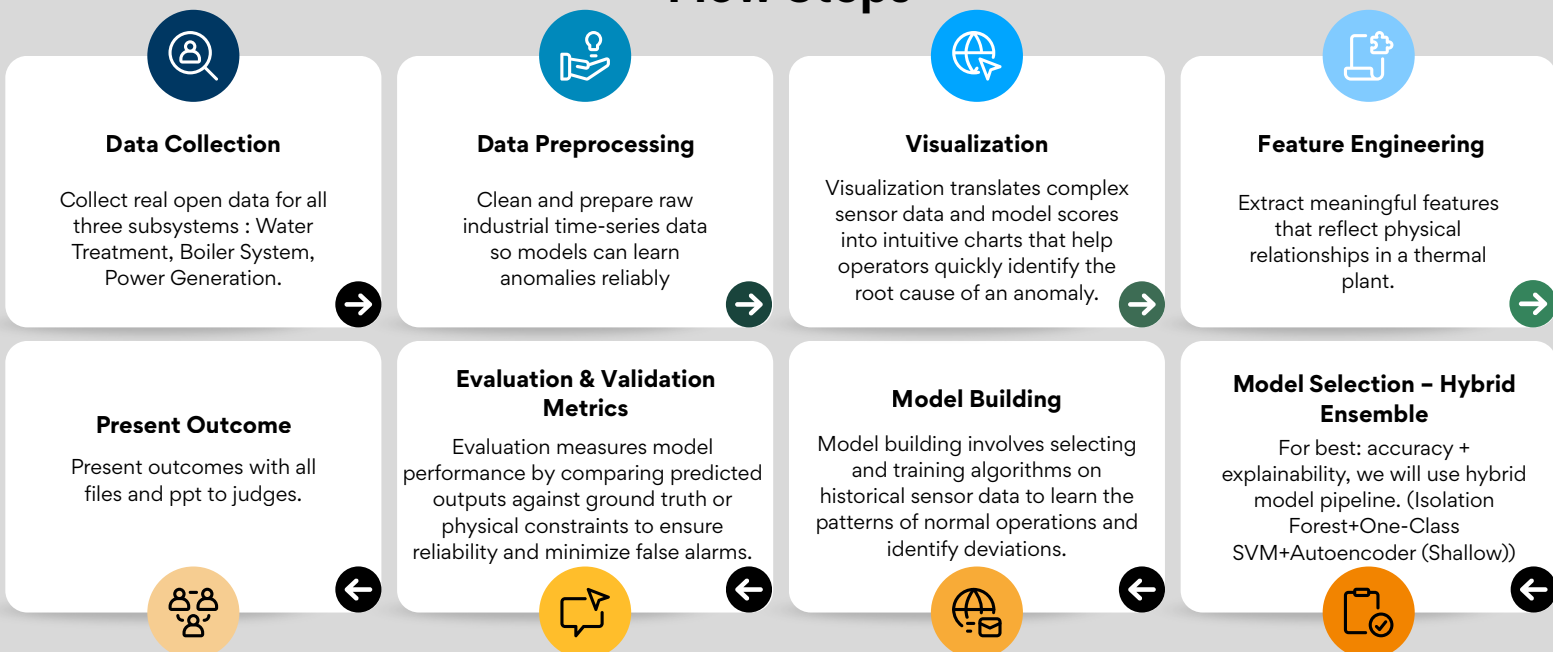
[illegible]

Data Collection

Collect real open data for all three subsystems : Water Treatment, Boiler System, Power Generation.

Data Preprocessing

Clean and prepare raw industrial time-series data so models can learn anomalies reliably

Visualization

Visualization translates complex sensor data and model scores into intuitive charts that help operators quickly identify the root cause of an anomaly.

Feature Engineering

Extract meaningful features that reflect physical relationships in a thermal plant.

Present Outcome

Present outcomes with all files and ppt to judges.

Evaluation & Validation Metrics

Evaluation measures model performance by comparing predicted outputs against ground truth or physical constraints to ensure reliability and minimize false alarms.

Model Building

Model building involves selecting and training algorithms on historical sensor data to learn the patterns of normal operations and identify deviations.

Model Selection – Hybrid Ensemble

For best: accuracy + explainability, we will use hybrid model pipeline. (Isolation Forest+One-Class SVM+Autoencoder (Shallow))